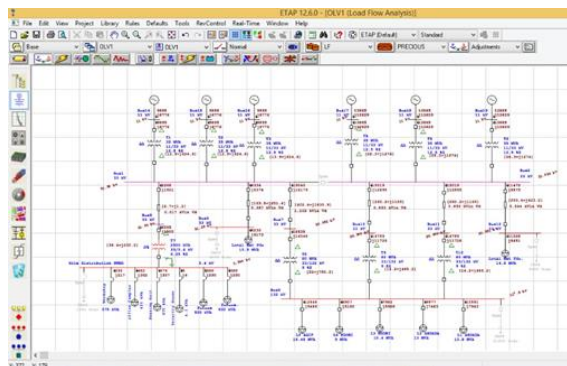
ETAP 12.6.0 - [OLV1 (Load Flow Analysis)]

File Edit View Project Library Rules Defaults Tools RevControl Real-Time Window Help

Base

OLV1

OLV1

Normal

LF

ETAP (Default)

Standard

PRECIOUS

Adjustments

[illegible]